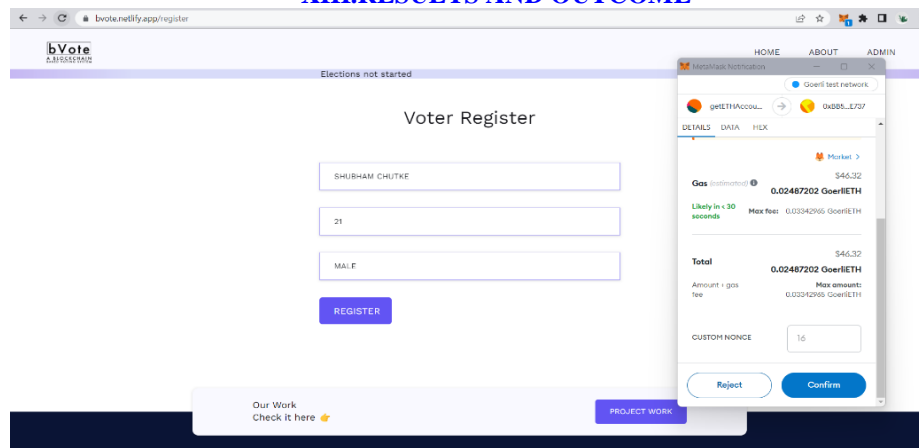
XIII.RESULTS AND OUTCOME

bvote.netlify.app/register

bVote
A BLOCKCHAIN BASED VOTING SYSTEM

HOME ABOUT ADMIN

Elections not started

Voter Register

SHUBHAM CHUTKE

21

MALE

REGISTER

Our Work
Check it here 👉

PROJECT WORK

MetaMask Notification

Goerli test network

getETHAccou... 0xB85...E737

DETAILS DATA HEX

Market >

Gas (estimated)
$46.32
0.02487202 GoerliETH

Likely in < 30 seconds
Max fee: 0.03342965 GoerliETH

Total
$46.32
0.02487202 GoerliETH

Amount + gas fee
Max amount: 0.03342965 GoerliETH

CUSTOM NONCE
16

Reject
Confirm